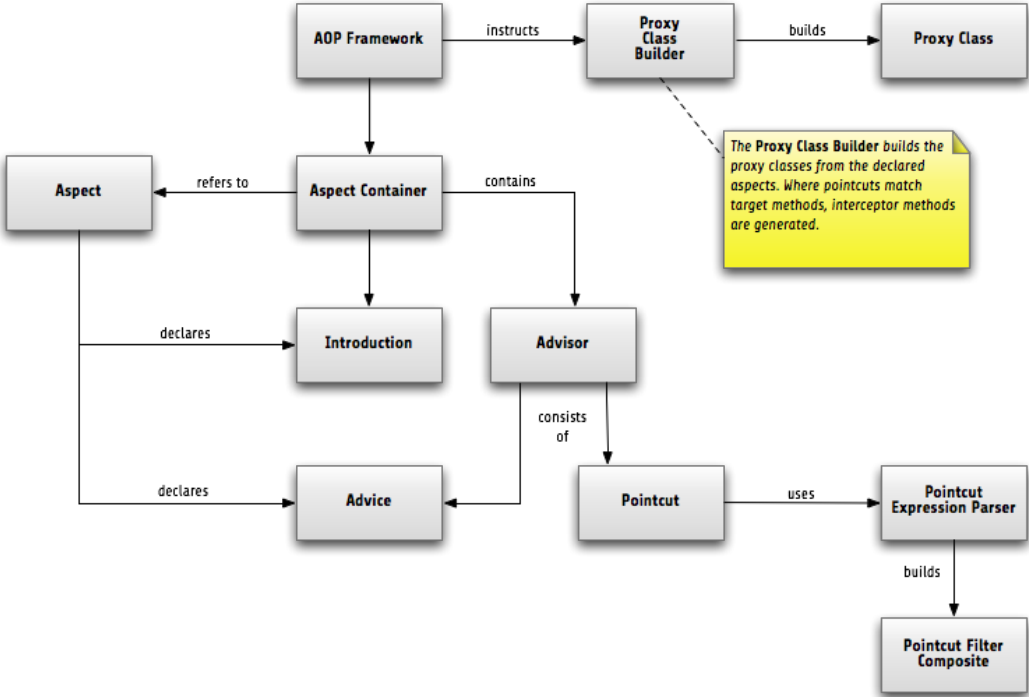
AOP Framework

instructs

Proxy Class Builder

builds

Proxy Class

The **Proxy Class Builder** builds the proxy classes from the declared aspects. Where pointcuts match target methods, interceptor methods are generated.

Aspect

refers to

Aspect Container

contains

declares

Introduction

Advisor

consists of

declares

Advice

Pointcut

uses

Pointcut Expression Parser

builds

Pointcut Filter Composite